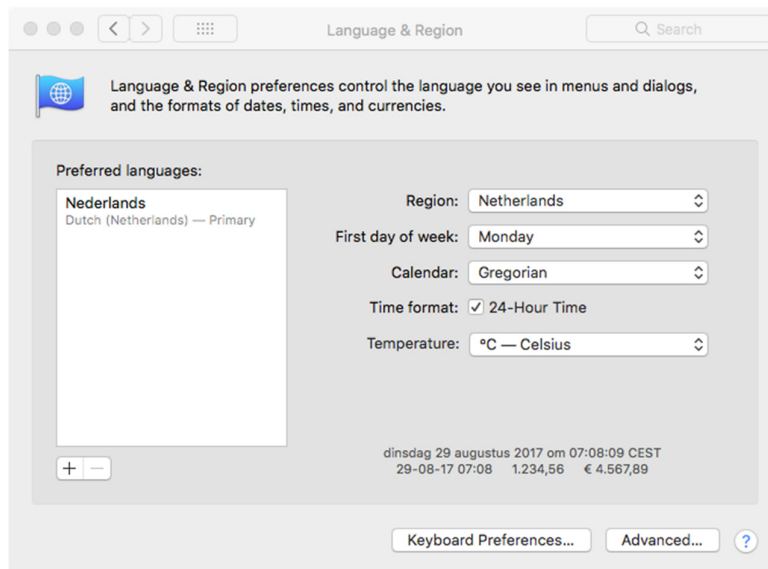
Language & Region

Search

Language & Region preferences control the language you see in menus and dialogs, and the formats of dates, times, and currencies.

Preferred languages:

Nederlands
Dutch (Netherlands) — Primary

+ −

Region: Netherlands

First day of week: Monday

Calendar: Gregorian

Time format: ✓ 24-Hour Time

Temperature: °C — Celsius

dinsdag 29 augustus 2017 om 07:08:09 CEST
29-08-17 07:08 1.234,56 € 4.567,89

Keyboard Preferences...

Advanced...

?